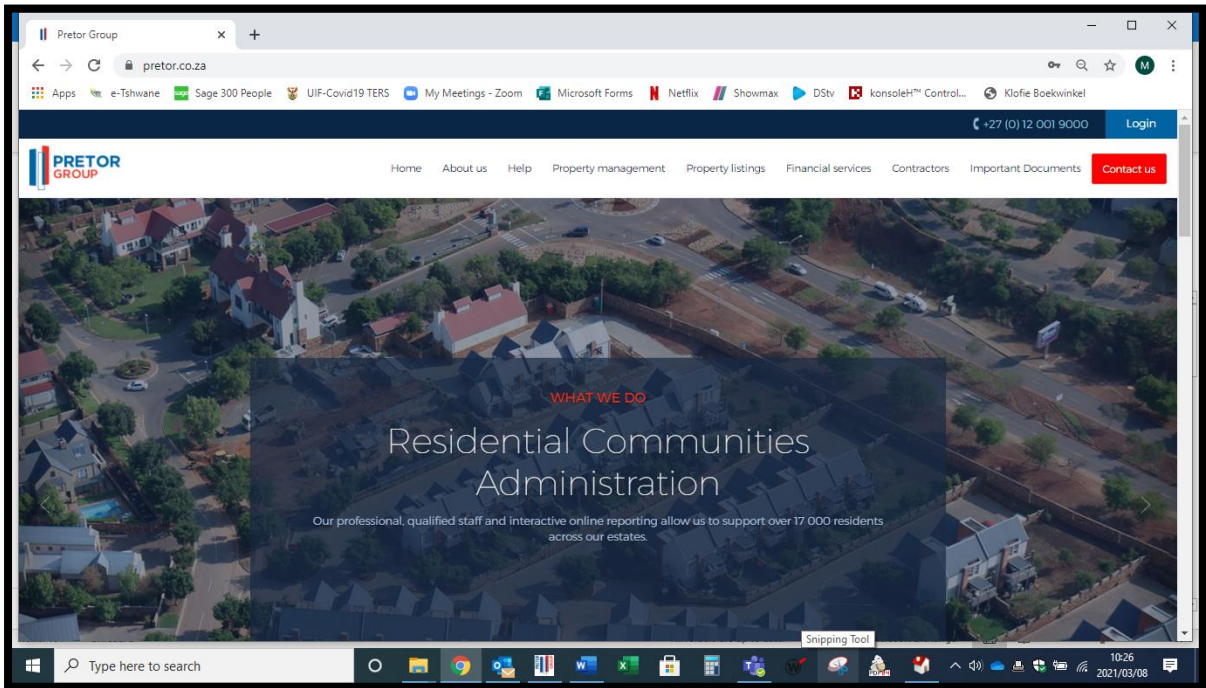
Pretor Group × +

pretor.co.za

M

Apps e-Tshwane Sage 300 People UIF-Covid19 TERS My Meetings - Zoom Microsoft Forms Netflix Showmax DStv konsoleH™ Control... Klofie Boekwinkel

+27 (0) 12 001 9000 Login

PRETOR GROUP

Home About us Help Property management Property listings Financial services Contractors Important Documents Contact us

WHAT WE DO

Residential Communities Administration

Our professional, qualified staff and interactive online reporting allow us to support over 17 000 residents across our estates.

Snipping Tool

Type here to search

10:26
2021/03/08